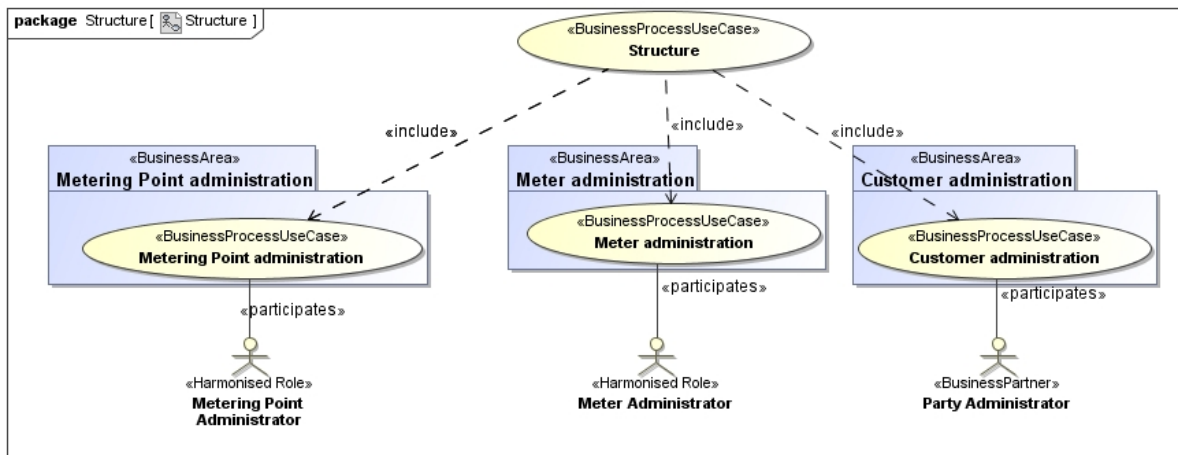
package Structure [ Structure ]

«BusinessProcessUseCase»
Structure

«include»

«include»

«include»

«BusinessArea»
Metering Point administration

«BusinessProcessUseCase»
Metering Point administration

«BusinessArea»
Meter administration

«BusinessProcessUseCase»
Meter administration

«BusinessArea»
Customer administration

«BusinessProcessUseCase»
Customer administration

«participates»

«participates»

«participates»

«Harmonised Role»
Metering Point Administrator

«Harmonised Role»
Meter Administrator

«BusinessPartner»
Party Administrator